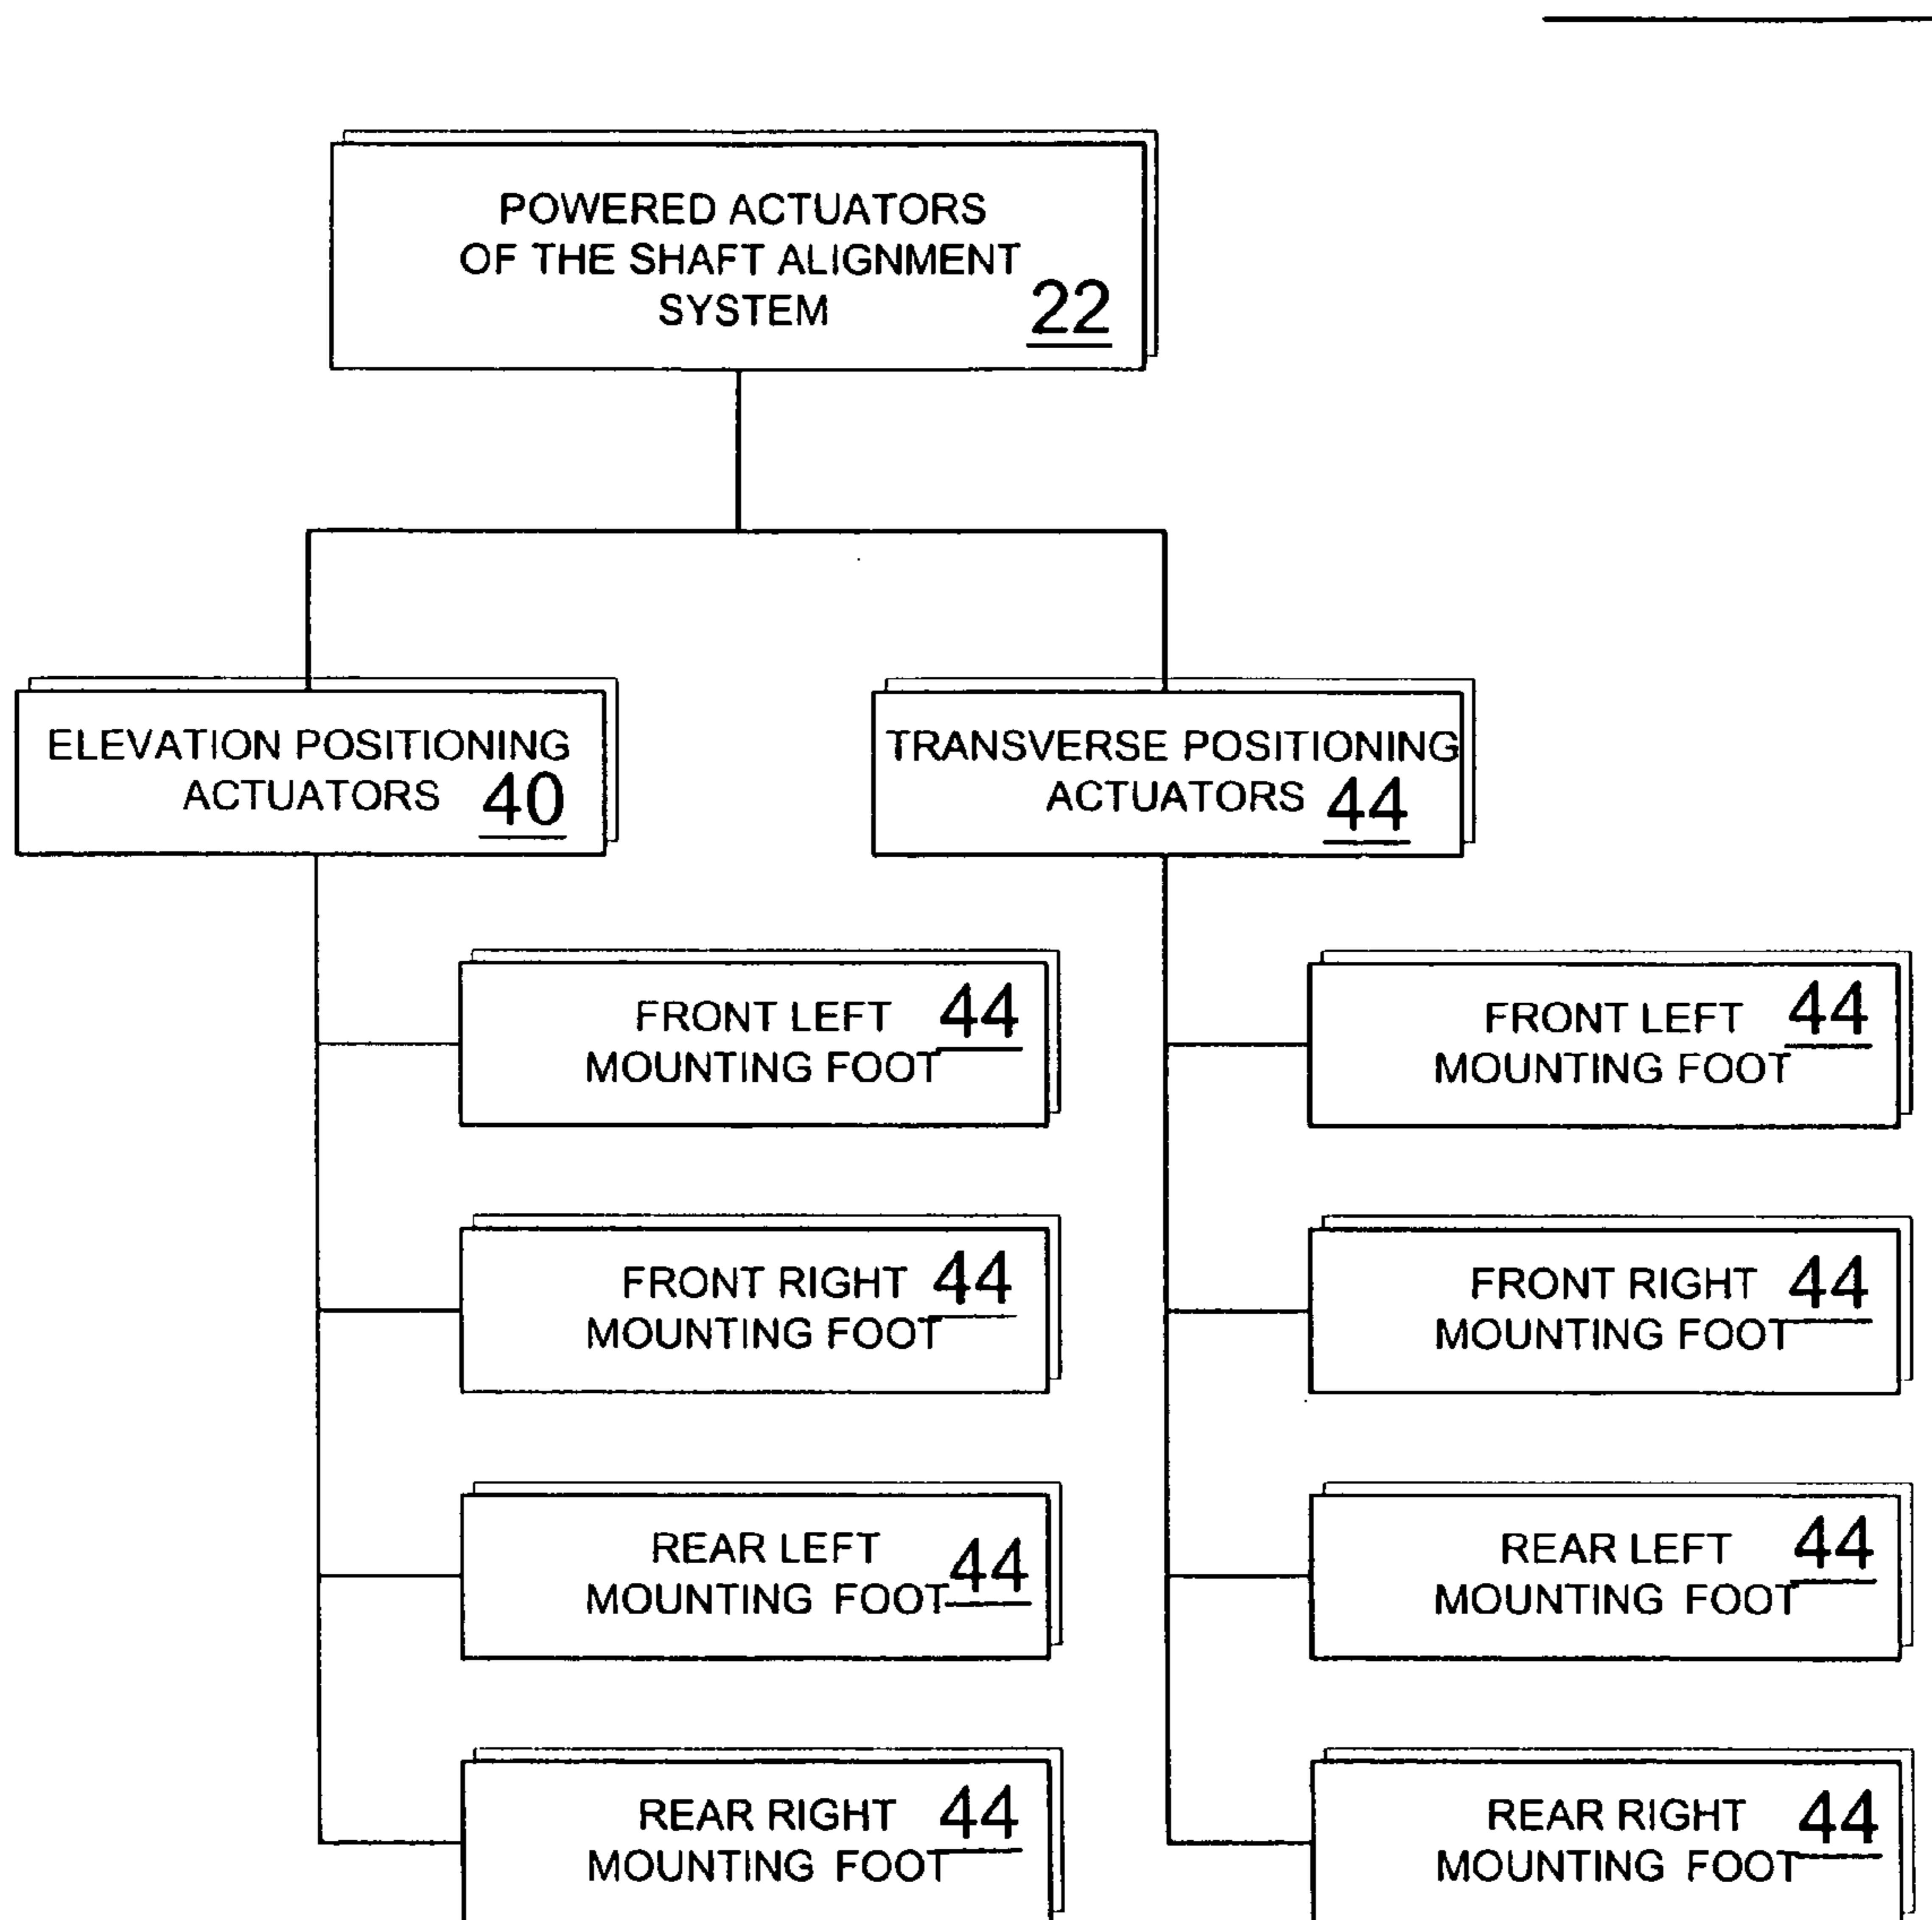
POWERED ACTUATORS OF THE SHAFT ALIGNMENT SYSTEM 22

ELEVATION POSITIONING ACTUATORS 40

TRANSVERSE POSITIONING ACTUATORS 44

FRONT LEFT MOUNTING FOOT 44

FRONT RIGHT MOUNTING FOOT 44

REAR LEFT MOUNTING FOOT 44

REAR RIGHT MOUNTING FOOT 44

FRONT LEFT MOUNTING FOOT 44

FRONT RIGHT MOUNTING FOOT 44

REAR LEFT MOUNTING FOOT 44

REAR RIGHT MOUNTING FOOT 44